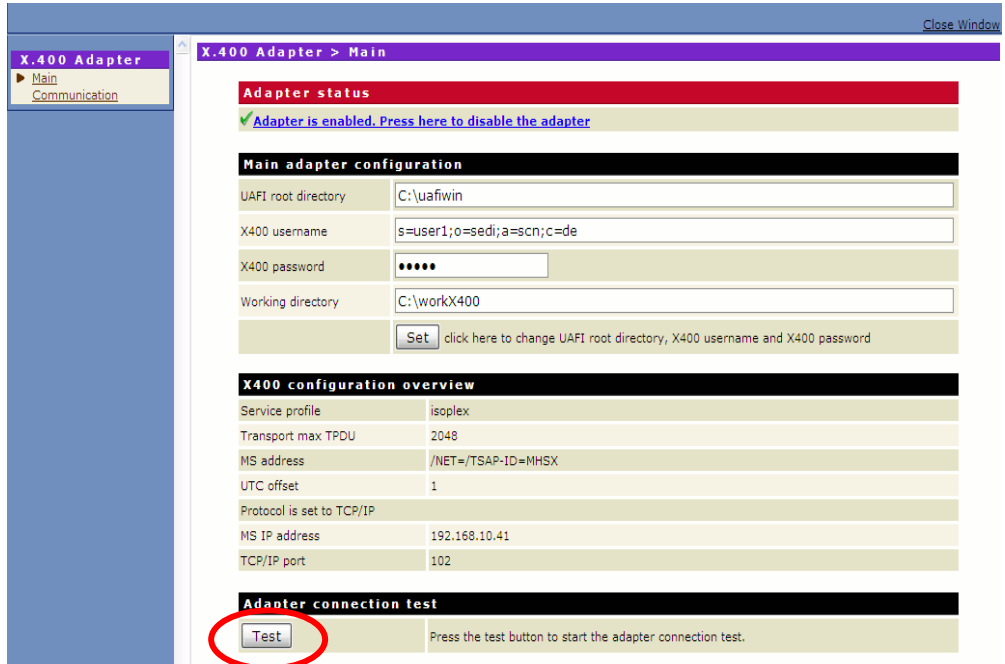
Close Window

X.400 Adapter
Main
Communication

X.400 Adapter > Main

Adapter status

Adapter is enabled. Press here to disable the adapter

Main adapter configuration

| UAFI root directory | C:\uafiwin |
|---|---|
| X400 username | s=user1;o=sedi;a=scn;c=de |
| X400 password | ••••• |
| Working directory | C:\workX400 |
| | Set click here to change UAFI root directory, X400 username and X400 password |

X400 configuration overview

| Service profile | isoplex |
|---|---|
| Transport max TPDU | 2048 |
| MS address | /NET=/TSAP-ID=MHSX |
| UTC offset | 1 |
| Protocol is set to TCP/IP | |
| MS IP address | 192.168.10.41 |
| TCP/IP port | 102 |

Adapter connection test

Test Press the test button to start the adapter connection test.